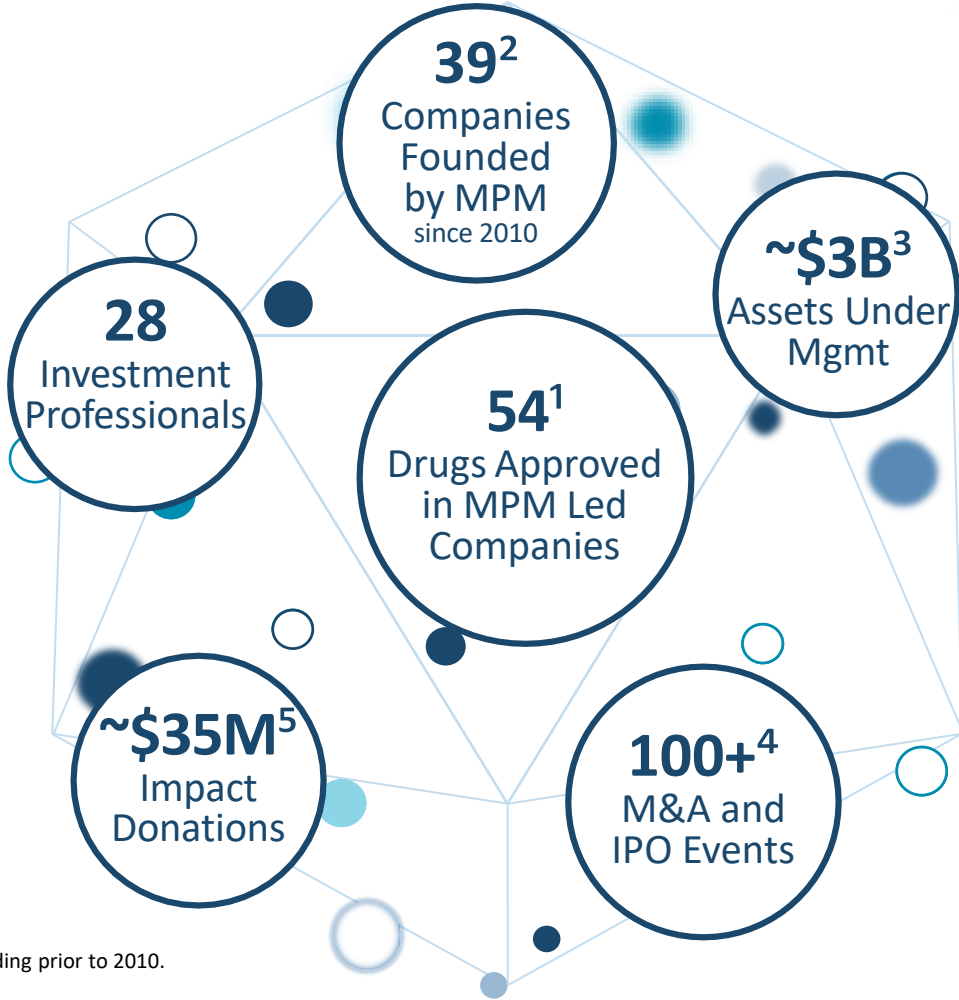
$39^2$
Companies Founded by MPM
since 2010

$\sim\$3B^3$
Assets Under Mgmt

28
Investment Professionals

$54^1$
Drugs Approved in MPM Led Companies

$\sim\$35M^5$
Impact Donations

$100+^4$
M&A and IPO Events

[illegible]ding prior to 2010.